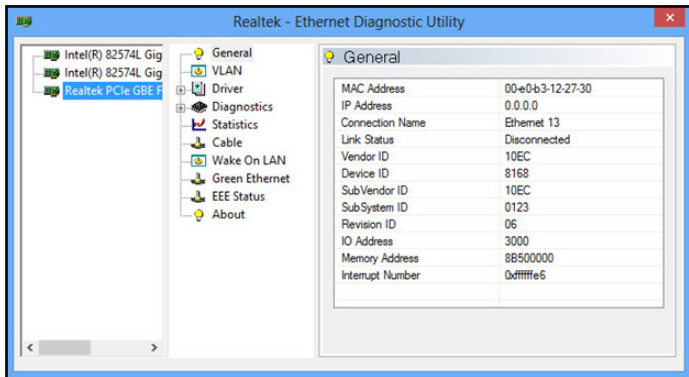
Realtek - Ethernet Diagnostic Utility

Intel(R) 82574L Gig
Intel(R) 82574L Gig
Realtek PCIe GBE F

General
VLAN
Driver
Diagnostics
Statistics
Cable
Wake On LAN
Green Ethernet
EEE Status
About

General

| | |
|---|---|
| MAC Address | 00-e0-b3-12-27-30 |
| IP Address | 0.0.0.0 |
| Connection Name | Ethernet 13 |
| Link Status | Disconnected |
| Vendor ID | 10EC |
| Device ID | 8168 |
| SubVendor ID | 10EC |
| SubSystem ID | 0123 |
| Revision ID | 06 |
| IO Address | 3000 |
| Memory Address | 8B500000 |
| Interrupt Number | 0xfffffe6 |